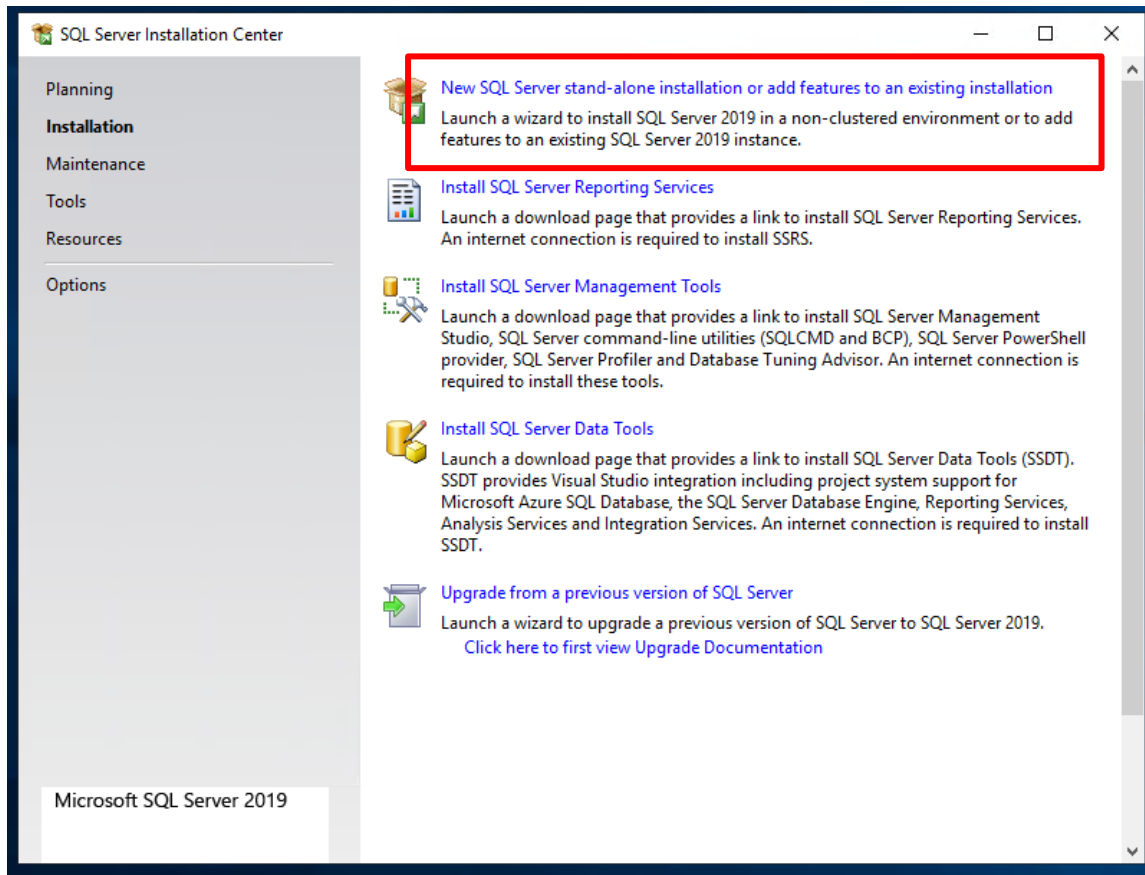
SQL Server Installation Center

Planning
Installation
Maintenance
Tools
Resources
Options

Microsoft SQL Server 2019

New SQL Server stand-alone installation or add features to an existing installation
Launch a wizard to install SQL Server 2019 in a non-clustered environment or to add features to an existing SQL Server 2019 instance.

Install SQL Server Reporting Services
Launch a download page that provides a link to install SQL Server Reporting Services. An internet connection is required to install SSRS.

Install SQL Server Management Tools
Launch a download page that provides a link to install SQL Server Management Studio, SQL Server command-line utilities (SQLCMD and BCP), SQL Server PowerShell provider, SQL Server Profiler and Database Tuning Advisor. An internet connection is required to install these tools.

Install SQL Server Data Tools
Launch a download page that provides a link to install SQL Server Data Tools (SSDT). SSDT provides Visual Studio integration including project system support for Microsoft Azure SQL Database, the SQL Server Database Engine, Reporting Services, Analysis Services and Integration Services. An internet connection is required to install SSDT.

Upgrade from a previous version of SQL Server
Launch a wizard to upgrade a previous version of SQL Server to SQL Server 2019.
Click here to first view Upgrade Documentation